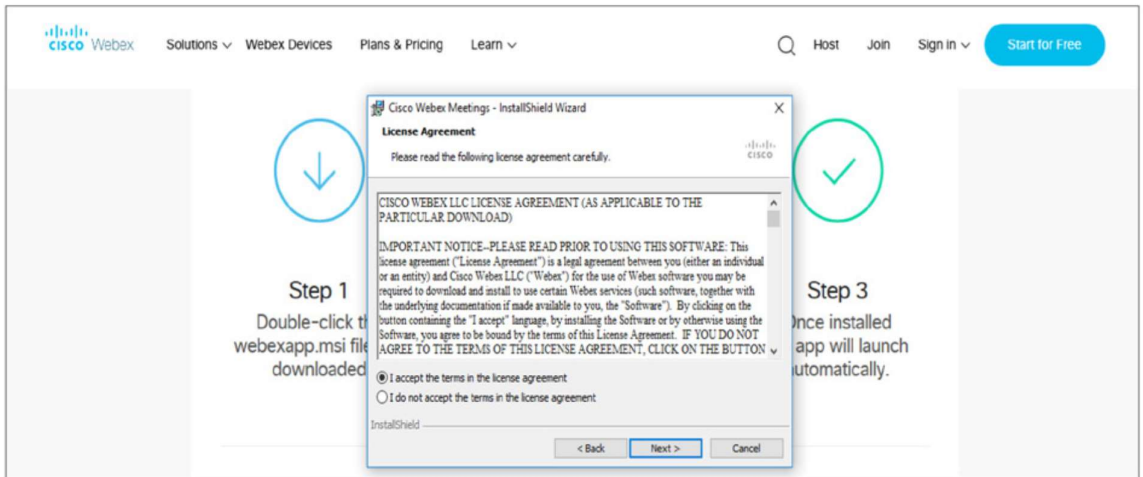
cisco Webex Solutions Webex Devices Plans & Pricing Learn Host Join Sign in Start for Free

Cisco Webex Meetings - InstallShield Wizard

License Agreement

Please read the following license agreement carefully.

cisco

CISCO WEBEX LLC LICENSE AGREEMENT (AS APPLICABLE TO THE PARTICULAR DOWNLOAD)

IMPORTANT NOTICE--PLEASE READ PRIOR TO USING THIS SOFTWARE: This license agreement ("License Agreement") is a legal agreement between you (either an individual or an entity) and Cisco Webex LLC ("Webex") for the use of Webex software you may be required to download and install to use certain Webex services (such software, together with the underlying documentation if made available to you, the "Software"). By clicking on the button containing the "I accept" language, by installing the Software or by otherwise using the Software, you agree to be bound by the terms of this License Agreement. IF YOU DO NOT AGREE TO THE TERMS OF THIS LICENSE AGREEMENT, CLICK ON THE BUTTON

I accept the terms in the license agreement

I do not accept the terms in the license agreement

InstallShield

< Back Next > Cancel

Step 1

Double-click th webexapp.msi file downloaded

Step 3

Once installed app will launch automatically.